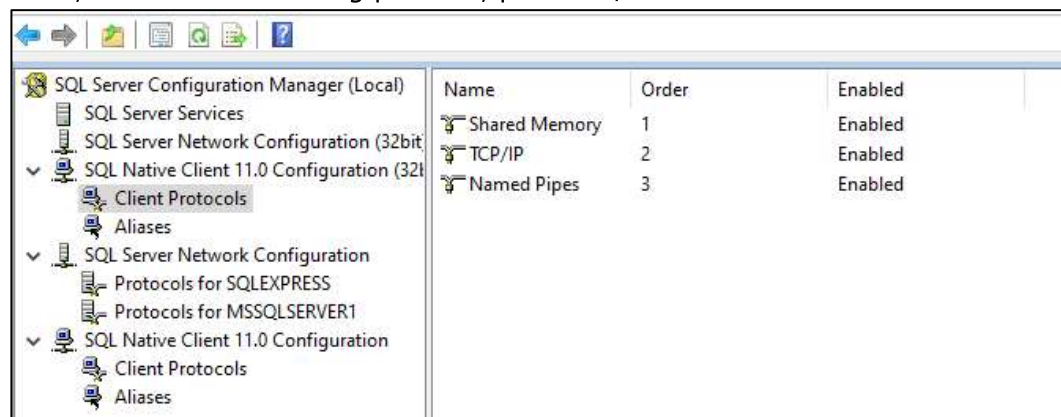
SQL Server Configuration Manager (Local)
SQL Server Services
SQL Server Network Configuration (32bit
SQL Native Client 11.0 Configuration (32l
Client Protocols
Aliases
SQL Server Network Configuration
Protocols for SQLEXPRESS
Protocols for MSSQLSERVER1
SQL Native Client 11.0 Configuration
Client Protocols
Aliases

| Name | Order | Enabled |
|---|---|---|
| Shared Memory | 1 | Enabled |
| TCP/IP | 2 | Enabled |
| Named Pipes | 3 | Enabled |